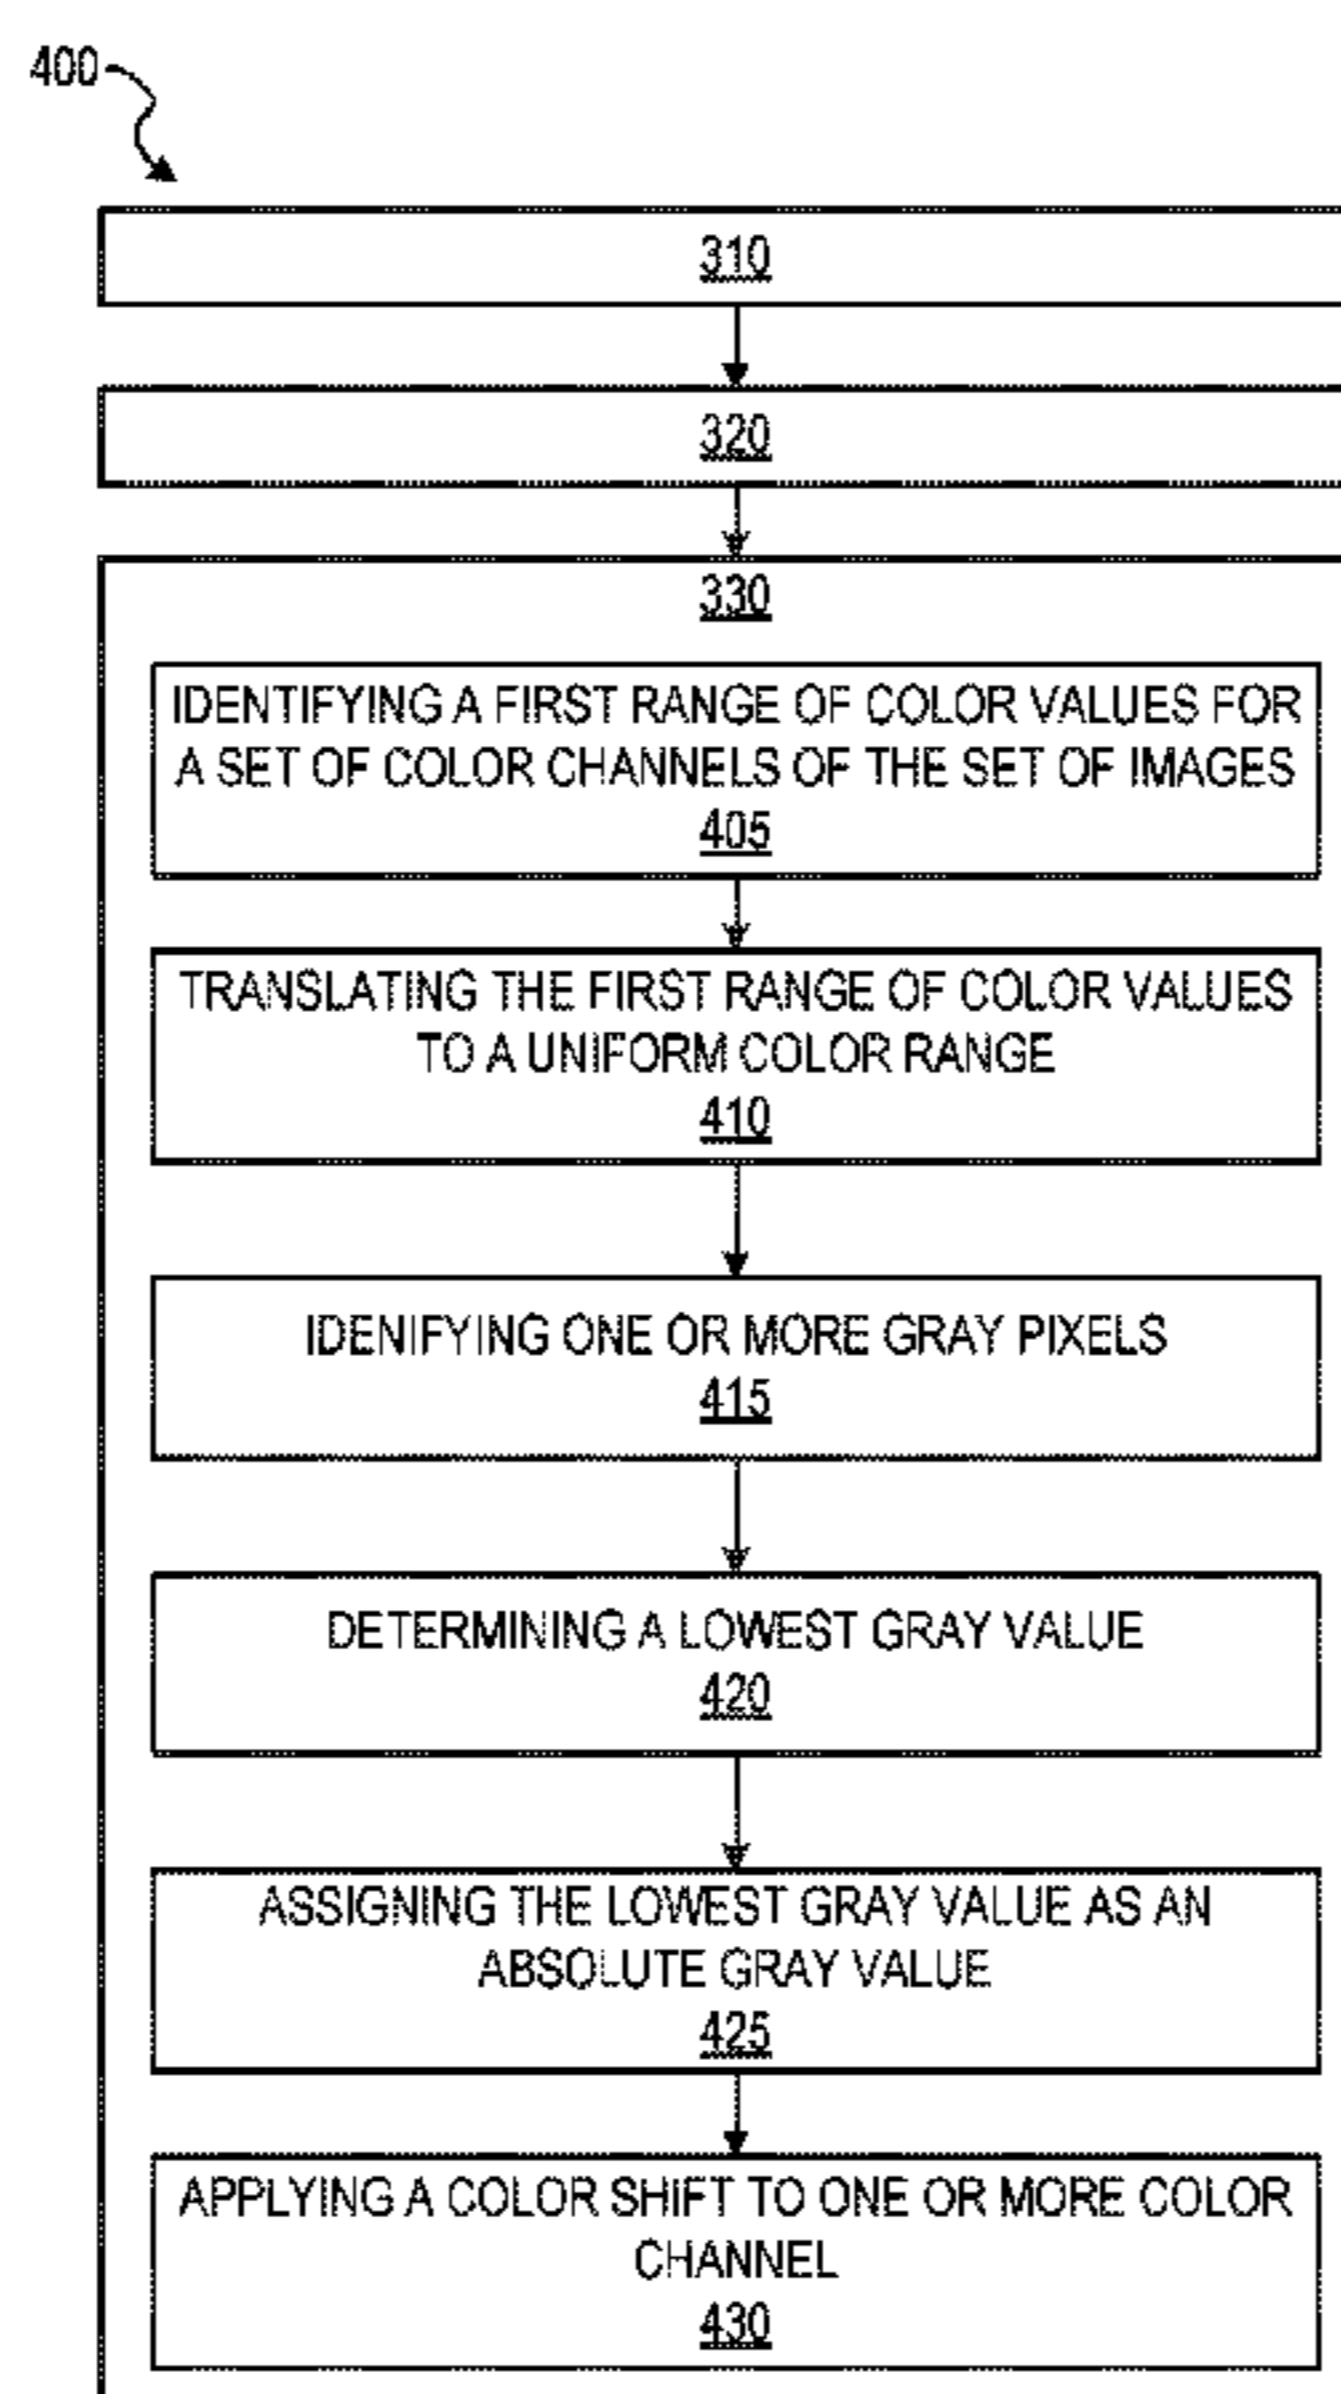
400

310

320

330

IDENTIFYING A FIRST RANGE OF COLOR VALUES FOR A SET OF COLOR CHANNELS OF THE SET OF IMAGES
405

TRANSLATING THE FIRST RANGE OF COLOR VALUES TO A UNIFORM COLOR RANGE
410

IDENIFYING ONE OR MORE GRAY PIXELS
415

DETERMINING A LOWEST GRAY VALUE
420

ASSIGNING THE LOWEST GRAY VALUE AS AN ABSOLUTE GRAY VALUE
425

APPLYING A COLOR SHIFT TO ONE OR MORE COLOR CHANNEL
430